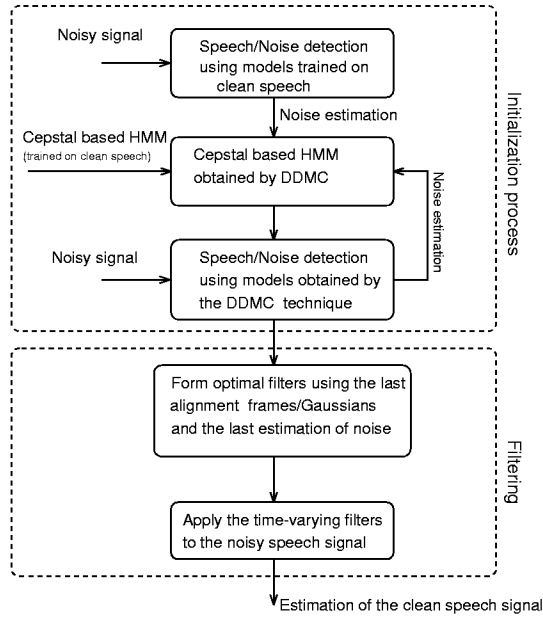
Noisy signal

Speech/Noise detection using models trained on clean speech

Noise estimation

Cepstal based HMM
(trained on clean speech)

Cepstral based HMM obtained by DDMC

Noise estimation

Noisy signal

Speech/Noise detection using models obtained by the DDMC technique

Initialization process

Form optimal filters using the last alignment frames/Gaussians and the last estimation of noise

Apply the time-varying filters to the noisy speech signal

Filtering

Estimation of the clean speech signal